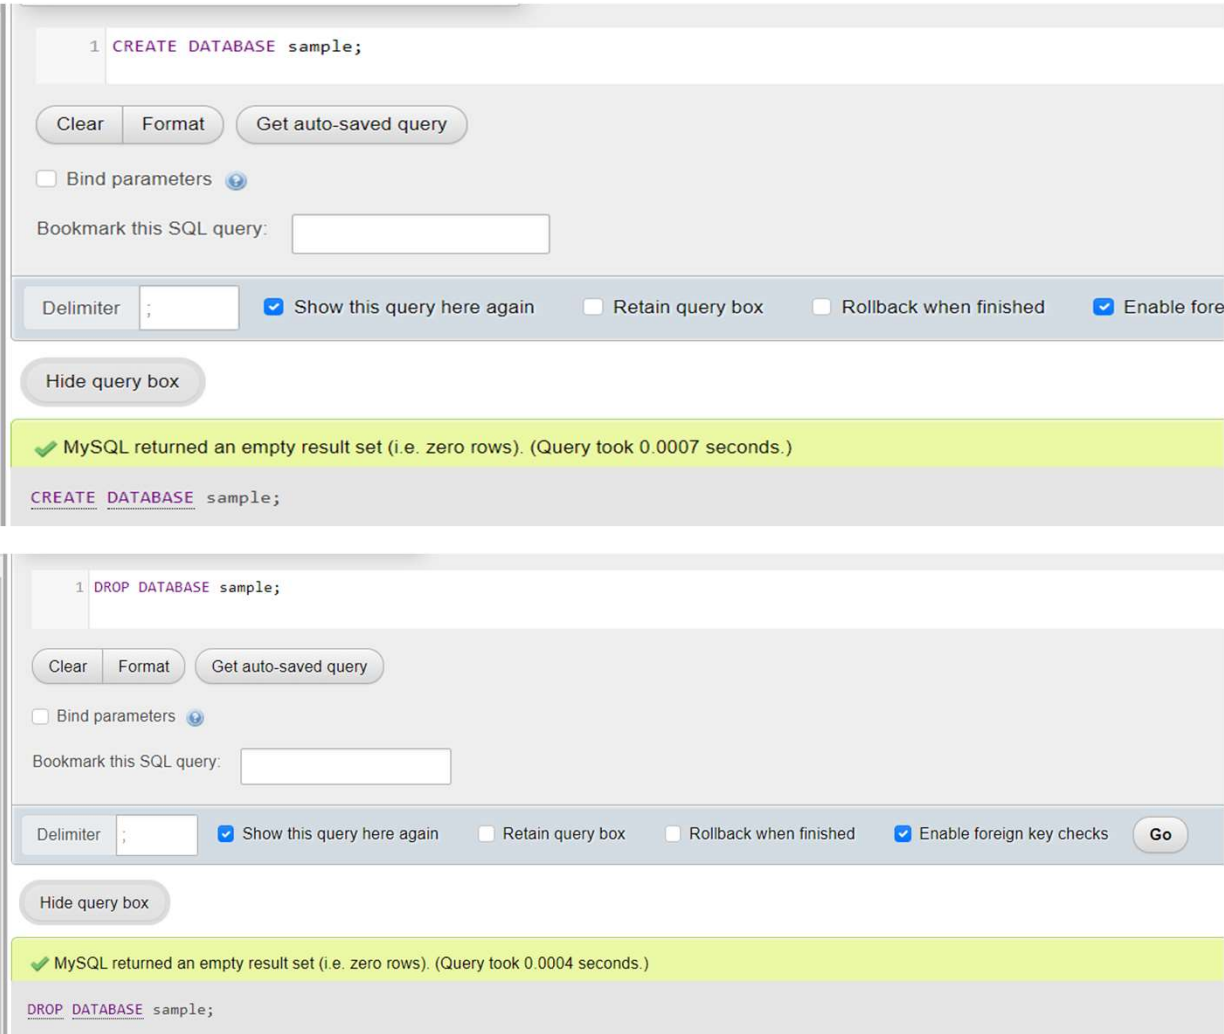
1 CREATE DATABASE sample;

Clear Format Get auto-saved query

Bind parameters

Bookmark this SQL query:

Delimiter ; Show this query here again Retain query box Rollback when finished Enable fore

Hide query box

MySQL returned an empty result set (i.e. zero rows). (Query took 0.0007 seconds.)

CREATE DATABASE sample;

1 DROP DATABASE sample;

Clear Format Get auto-saved query

Bind parameters

Bookmark this SQL query:

Delimiter ; Show this query here again Retain query box Rollback when finished Enable foreign key checks Go

Hide query box

MySQL returned an empty result set (i.e. zero rows). (Query took 0.0004 seconds.)

DROP DATABASE sample;